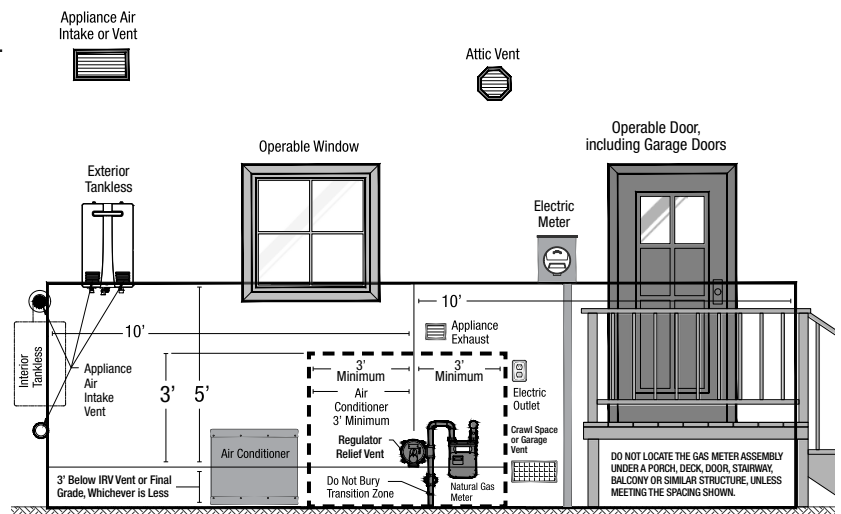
Appliance Air Intake or Vent

Attic Vent

Operable Window

Operable Door, including Garage Doors

Exterior Tankless

Electric Meter

10'

10'

Appliance Exhaust

Interior Tankless

Appliance Air Intake Vent

3'

5'

3' Minimum

3' Minimum

Air Conditioner 3' Minimum

Electric Outlet

Regulator Relief Vent

Crawl Space or Garage Vent

Air Conditioner

Natural Gas Meter

3' Below IRV Vent or Final Grade, Whichever is Less

Do Not Bury Transition Zone

DO NOT LOCATE THE GAS METER ASSEMBLY UNDER A PORCH, DECK, DOOR, STAIRWAY, BALCONY OR SIMILAR STRUCTURE, UNLESS MEETING THE SPACING SHOWN.